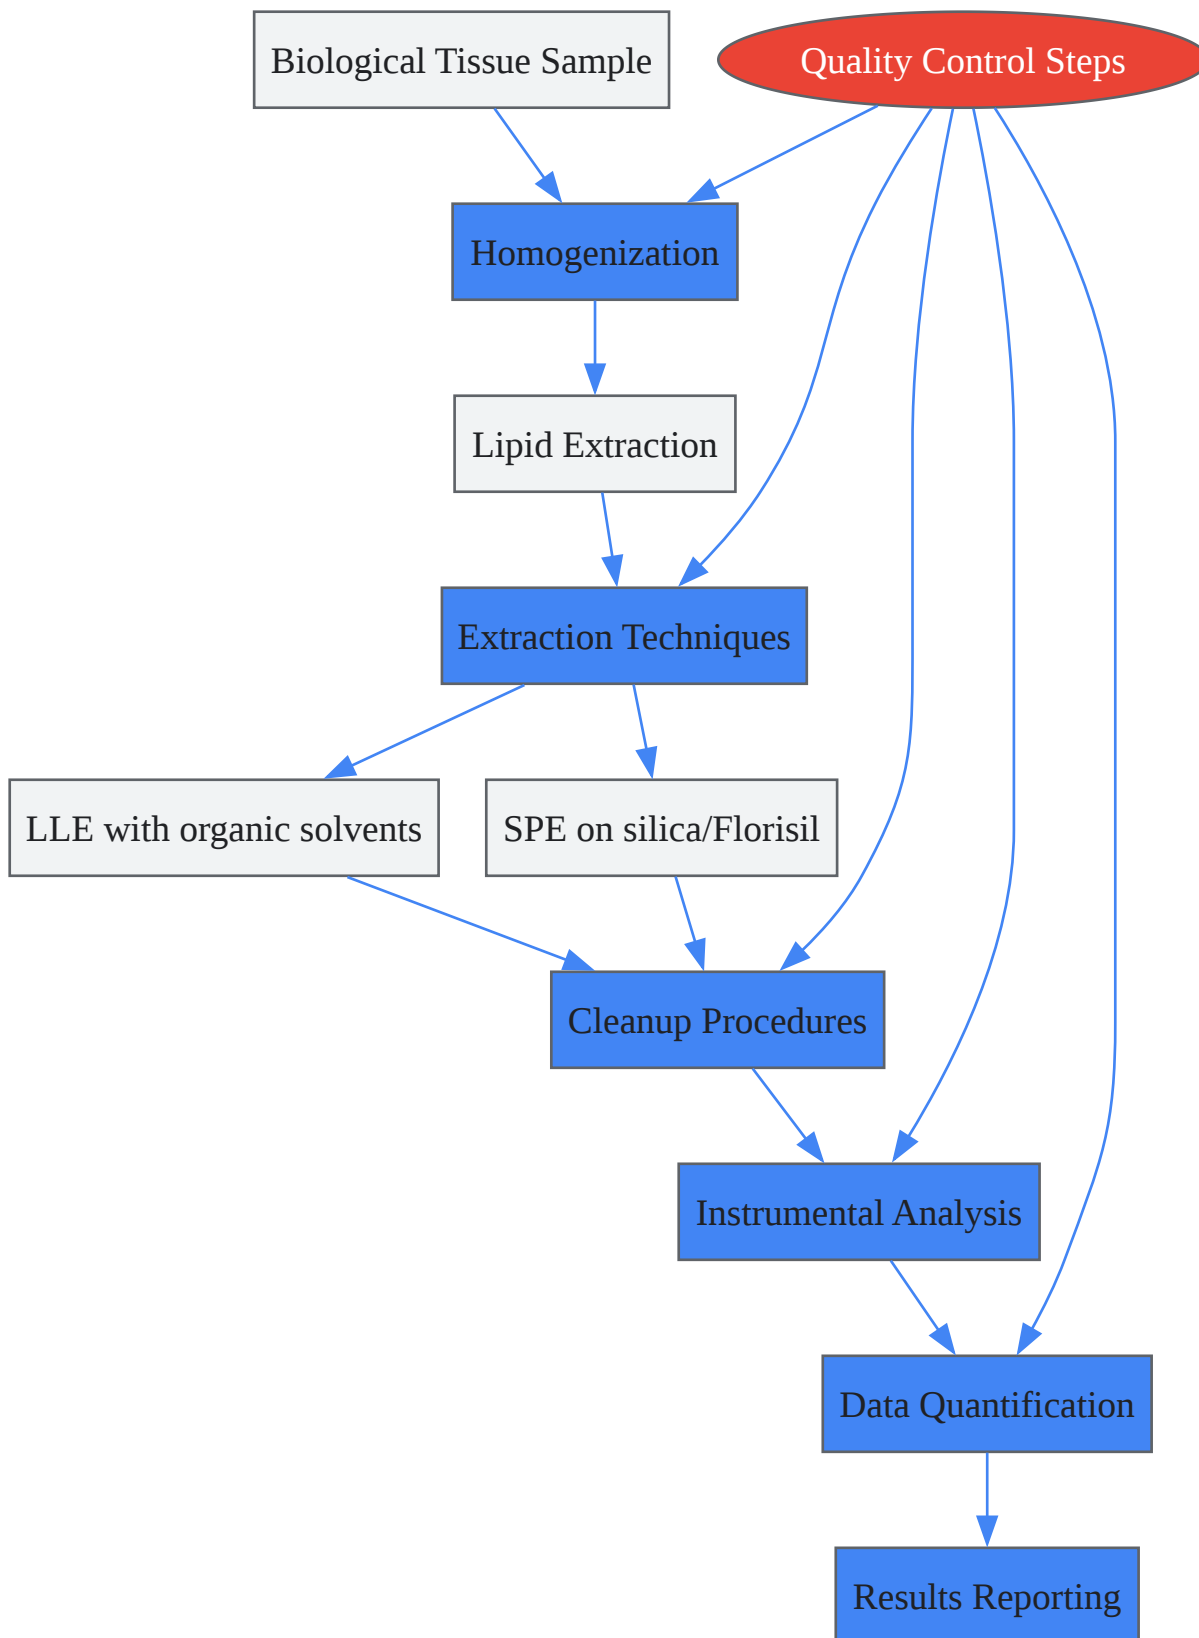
Biological Tissue Sample

Quality Control Steps

Homogenization

Lipid Extraction

Extraction Techniques

LLE with organic solvents

SPE on silica/Florisil

Cleanup Procedures

Instrumental Analysis

Data Quantification

Results Reporting